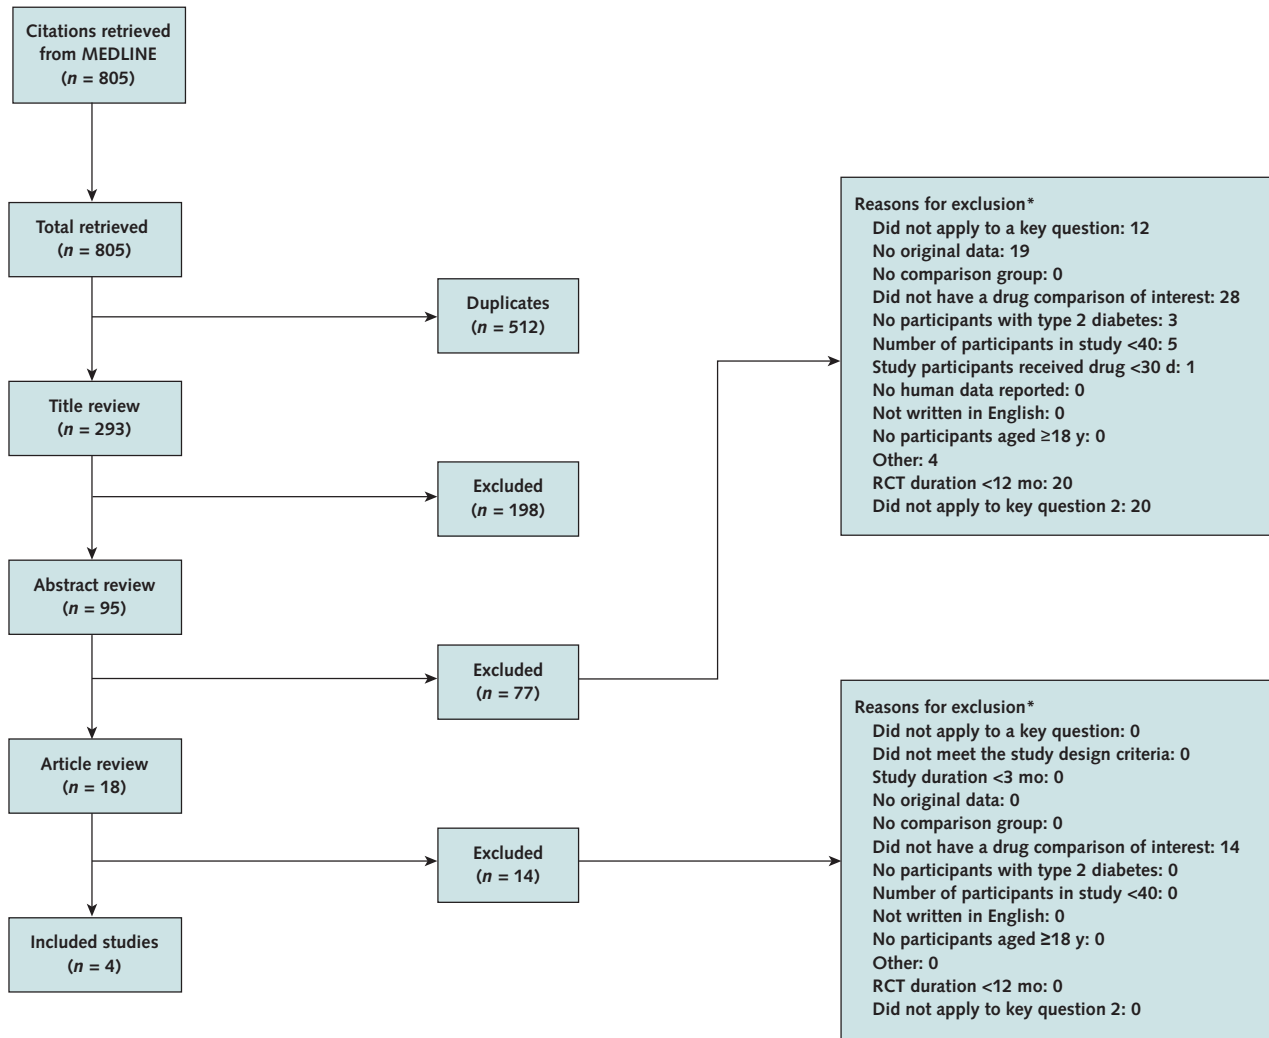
Citations retrieved from MEDLINE
($n$ = 805)

Total retrieved
($n$ = 805)

Duplicates
($n$ = 512)

Title review
($n$ = 293)

Excluded
($n$ = 198)

Abstract review
($n$ = 95)

Excluded
($n$ = 77)

Article review
($n$ = 18)

Excluded
($n$ = 14)

Included studies
($n$ = 4)

Reasons for exclusion*
Did not apply to a key question: 12
No original data: 19
No comparison group: 0
Did not have a drug comparison of interest: 28
No participants with type 2 diabetes: 3
Number of participants in study <40: 5
Study participants received drug <30 d: 1
No human data reported: 0
Not written in English: 0
No participants aged ≥18 y: 0
Other: 4
RCT duration <12 mo: 20
Did not apply to key question 2: 20

Reasons for exclusion*
Did not apply to a key question: 0
Did not meet the study design criteria: 0
Study duration <3 mo: 0
No original data: 0
No comparison group: 0
Did not have a drug comparison of interest: 14
No participants with type 2 diabetes: 0
Number of participants in study <40: 0
Not written in English: 0
No participants aged ≥18 y: 0
Other: 0
RCT duration <12 mo: 0
Did not apply to key question 2: 0